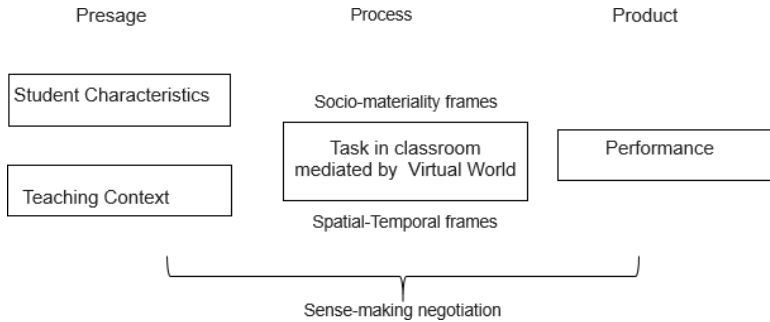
Presage

Process

Product

Student Characteristics

Teaching Context

Socio-materiality frames

Task in classroom mediated by Virtual World

Spatial-Temporal frames

Performance

Sense-making negotiation